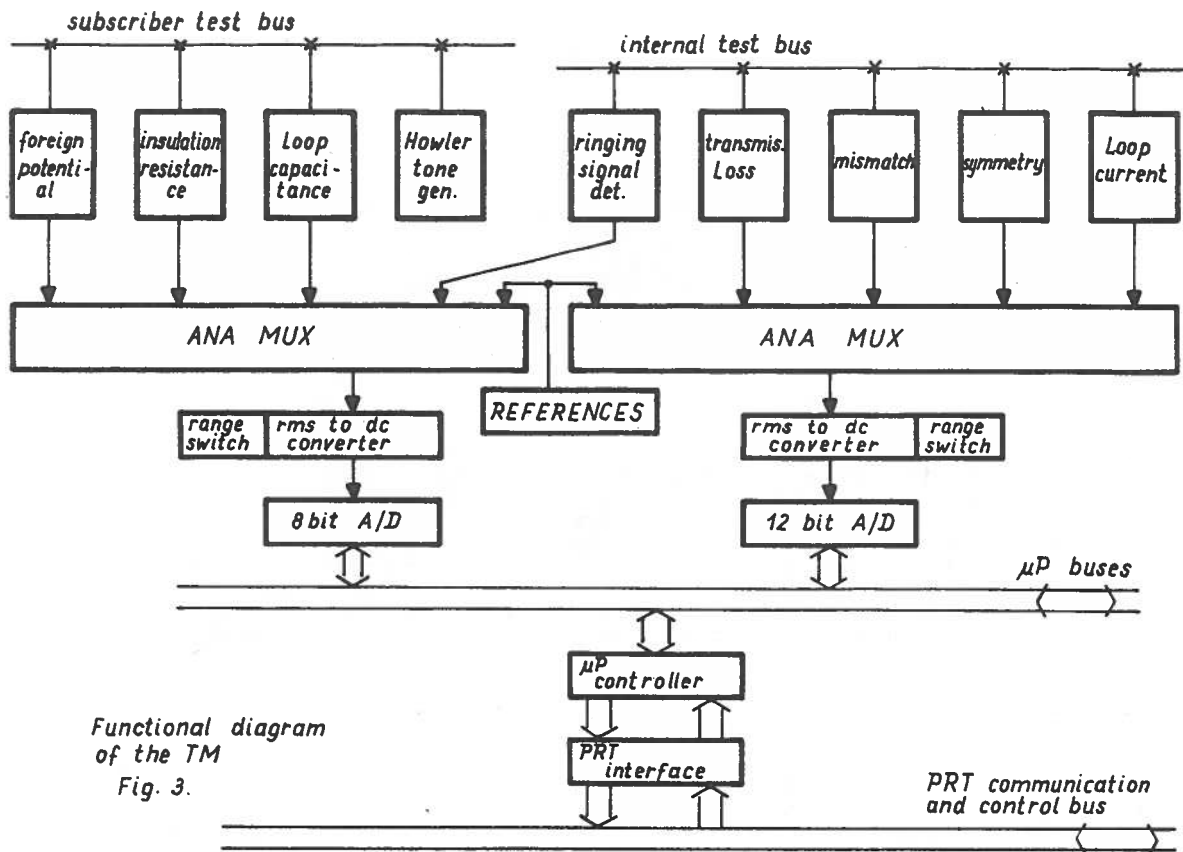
subscriber test bus

internal test bus

foreign potential

insulation resistance

Loop capacitance

Howler tone gen.

ringing signal det.

transmis. Loss

mismatch

symmetry

Loop current

ANA MUX

ANA MUX

REFERENCES

range switch

rms to dc converter

rms to dc converter

range switch

8 bit A/D

12 bit A/D

$\mu P$ buses

$\mu P$ controller

PRT interface

Functional diagram of the TM
Fig. 3.

PRT communication and control bus